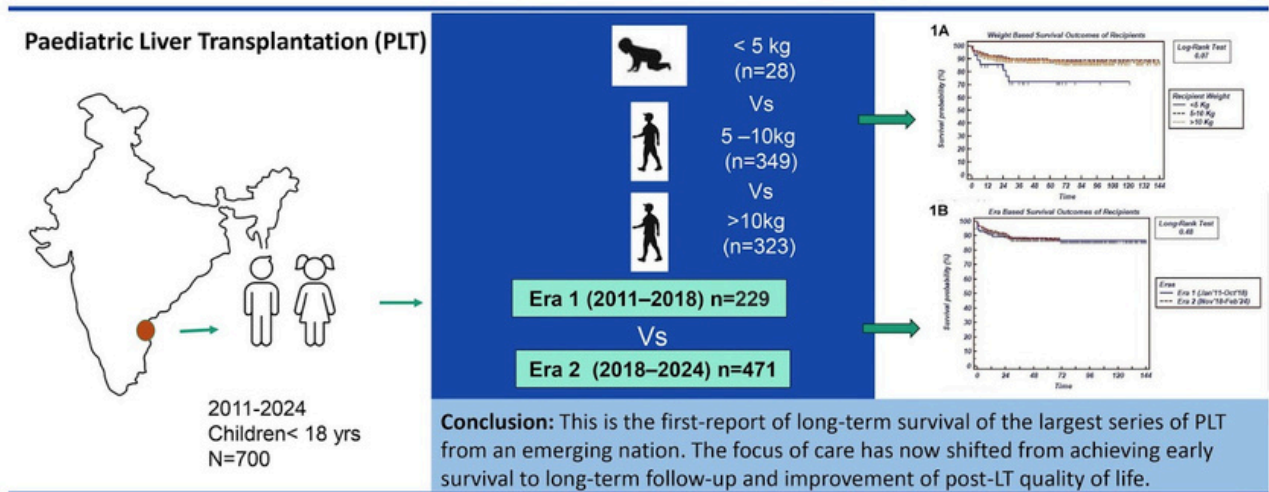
Paediatric Liver Transplantation (PLT)

2011-2024
Children< 18 yrs
N=700

< 5 kg
(n=28)

Vs

5 –10kg
(n=349)

Vs

>10kg
(n=323)

Era 1 (2011–2018) n=229

Vs

Era 2 (2018–2024) n=471

1A

Weight Based Survival Outcomes of Recipients

Log-Rank Test
0.07

Recipient Weight
<5 Kg
5-10 Kg
>10 Kg

Survival probability (%)

100
90
80
70
60
50
40
30
20
10
0

0 12 24 36 48 60 72 84 96 108 120 132 144

Time

1B

Era Based Survival Outcomes of Recipients

Log-Rank Test
0.48

Eras
Era 1 (Jan'11-Oct'18)
Era 2 (Nov'18-Feb'24)

Survival probability (%)

100
90
80
70
60
50
40
30
20
10
0

0 24 48 72 96 120 144

Time

Conclusion: This is the first-report of long-term survival of the largest series of PLT from an emerging nation. The focus of care has now shifted from achieving early survival to long-term follow-up and improvement of post-LT quality of life.